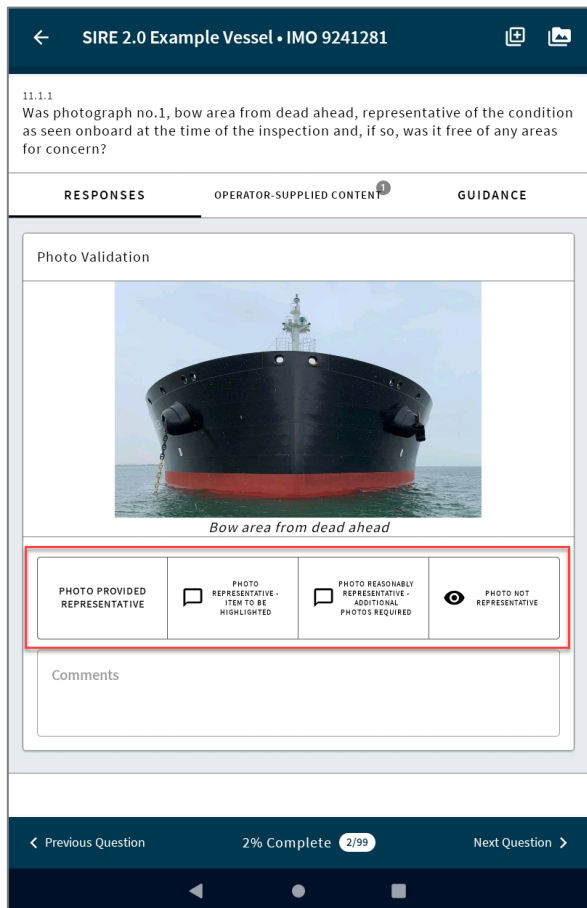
←

SIRE 2.0 Example Vessel • IMO 9241281

11.1.1
Was photograph no.1, bow area from dead ahead, representative of the condition as seen onboard at the time of the inspection and, if so, was it free of any areas for concern?

RESPONSES

OPERATOR-SUPPLIED CONTENT 1

GUIDANCE

Photo Validation

Bow area from dead ahead

PHOTO PROVIDED REPRESENTATIVE

PHOTO REPRESENTATIVE - ITEM TO BE HIGHLIGHTED

PHOTO REASONABLY REPRESENTATIVE - ADDITIONAL PHOTOS REQUIRED

PHOTO NOT REPRESENTATIVE

Comments

< Previous Question

2% Complete 2/99

Next Question >